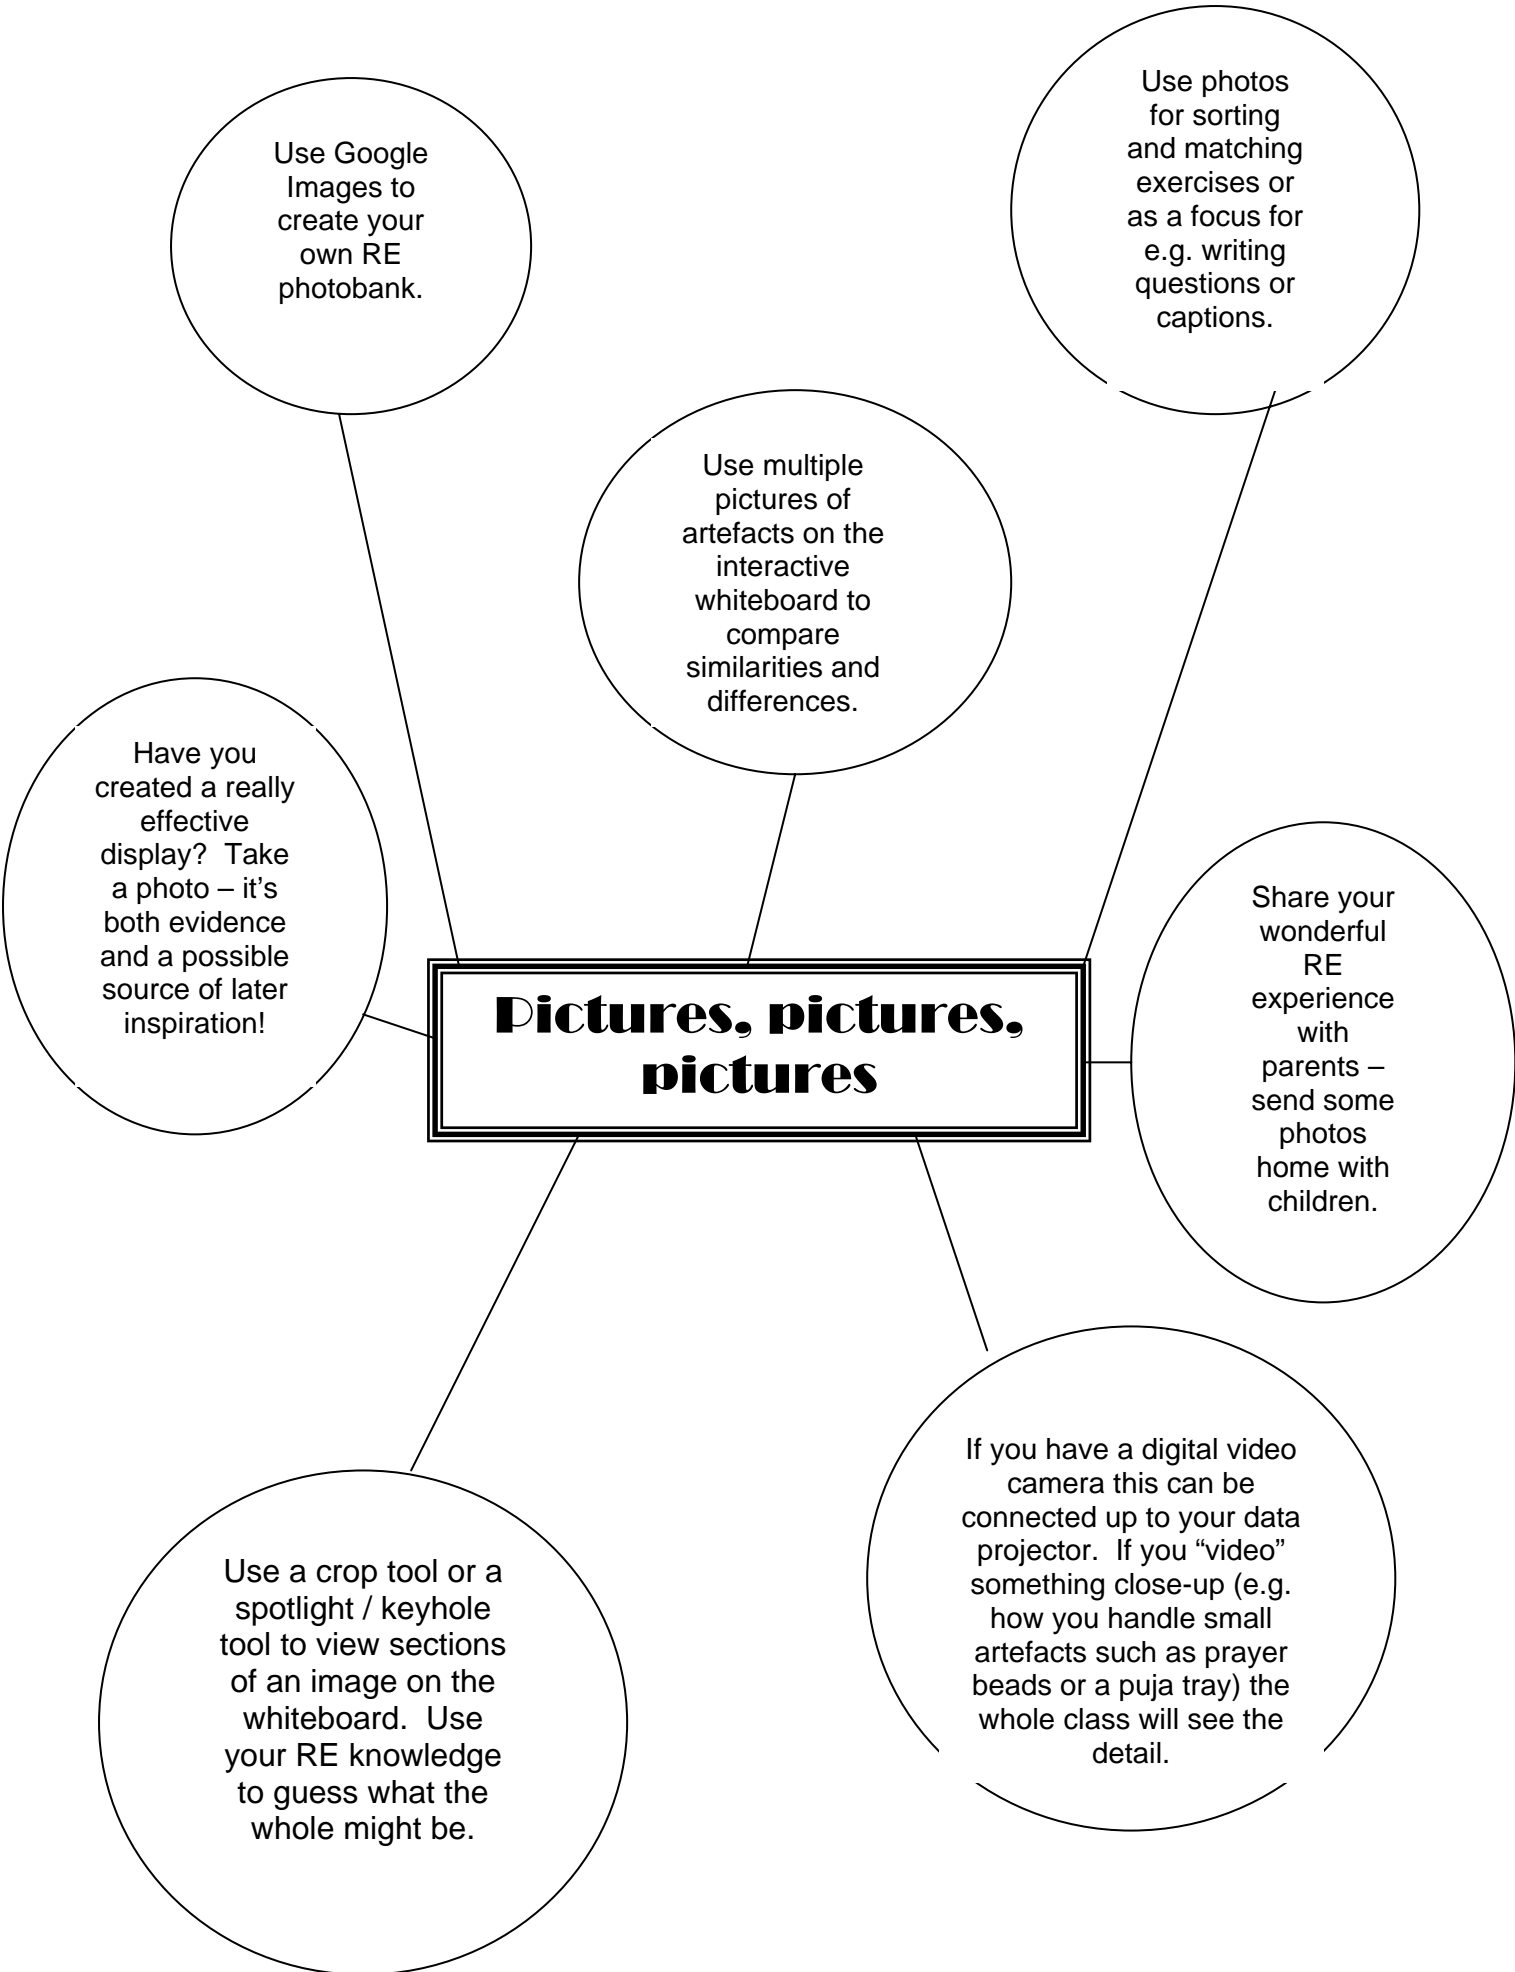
Use Google Images to create your own RE photobank.

Use photos for sorting and matching exercises or as a focus for e.g. writing questions or captions.

Use multiple pictures of artefacts on the interactive whiteboard to compare similarities and differences.

Have you created a really effective display? Take a photo – it's both evidence and a possible source of later inspiration!

Pictures, pictures, pictures

Share your wonderful RE experience with parents – send some photos home with children.

If you have a digital video camera this can be connected up to your data projector. If you "video" something close-up (e.g. how you handle small artefacts such as prayer beads or a puja tray) the whole class will see the detail.

Use a crop tool or a spotlight / keyhole tool to view sections of an image on the whiteboard. Use your RE knowledge to guess what the whole might be.